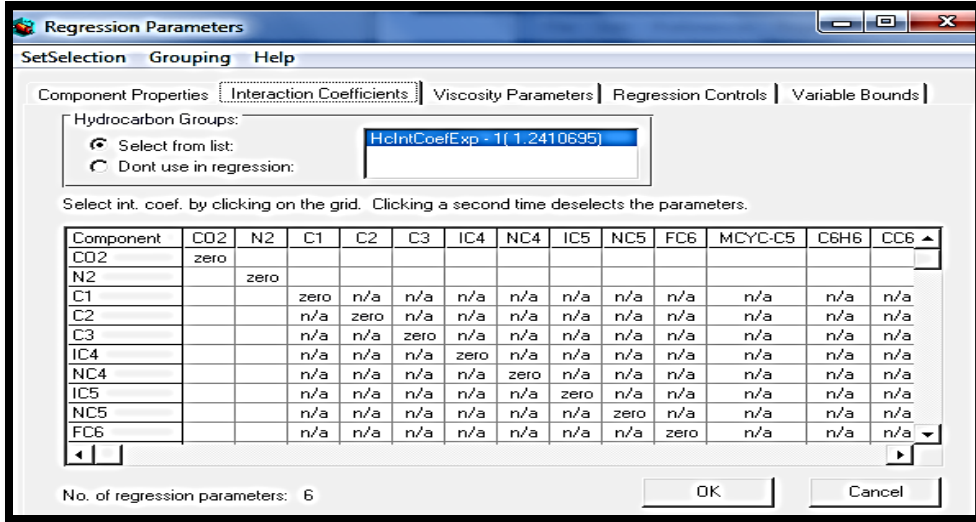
Regression Parameters

SetSelection Grouping Help

Component Properties | Interaction Coefficients | Viscosity Parameters | Regression Controls | Variable Bounds

Hydrocarbon Groups:
Select from list:
Dont use in regression:

HcIntCoefExp - 1( 1.2410695)

Select int. coef. by clicking on the grid. Clicking a second time deselects the parameters.

| Component | CO2 | N2 | C1 | C2 | C3 | IC4 | NC4 | IC5 | NC5 | FC6 | MCYC-C5 | C6H6 | CC6 |
|---|---|---|---|---|---|---|---|---|---|---|---|---|---|
| CO2 | zero | | | | | | | | | | | | |
| N2 | | zero | | | | | | | | | | | |
| C1 | | | zero | n/a | n/a | n/a | n/a | n/a | n/a | n/a | n/a | n/a | n/a |
| C2 | | | n/a | zero | n/a | n/a | n/a | n/a | n/a | n/a | n/a | n/a | n/a |
| C3 | | | n/a | n/a | zero | n/a | n/a | n/a | n/a | n/a | n/a | n/a | n/a |
| IC4 | | | n/a | n/a | n/a | zero | n/a | n/a | n/a | n/a | n/a | n/a | n/a |
| NC4 | | | n/a | n/a | n/a | n/a | zero | n/a | n/a | n/a | n/a | n/a | n/a |
| IC5 | | | n/a | n/a | n/a | n/a | n/a | zero | n/a | n/a | n/a | n/a | n/a |
| NC5 | | | n/a | n/a | n/a | n/a | n/a | n/a | zero | n/a | n/a | n/a | n/a |
| FC6 | | | n/a | n/a | n/a | n/a | n/a | n/a | n/a | zero | n/a | n/a | n/a |

No. of regression parameters: 6

OK

Cancel